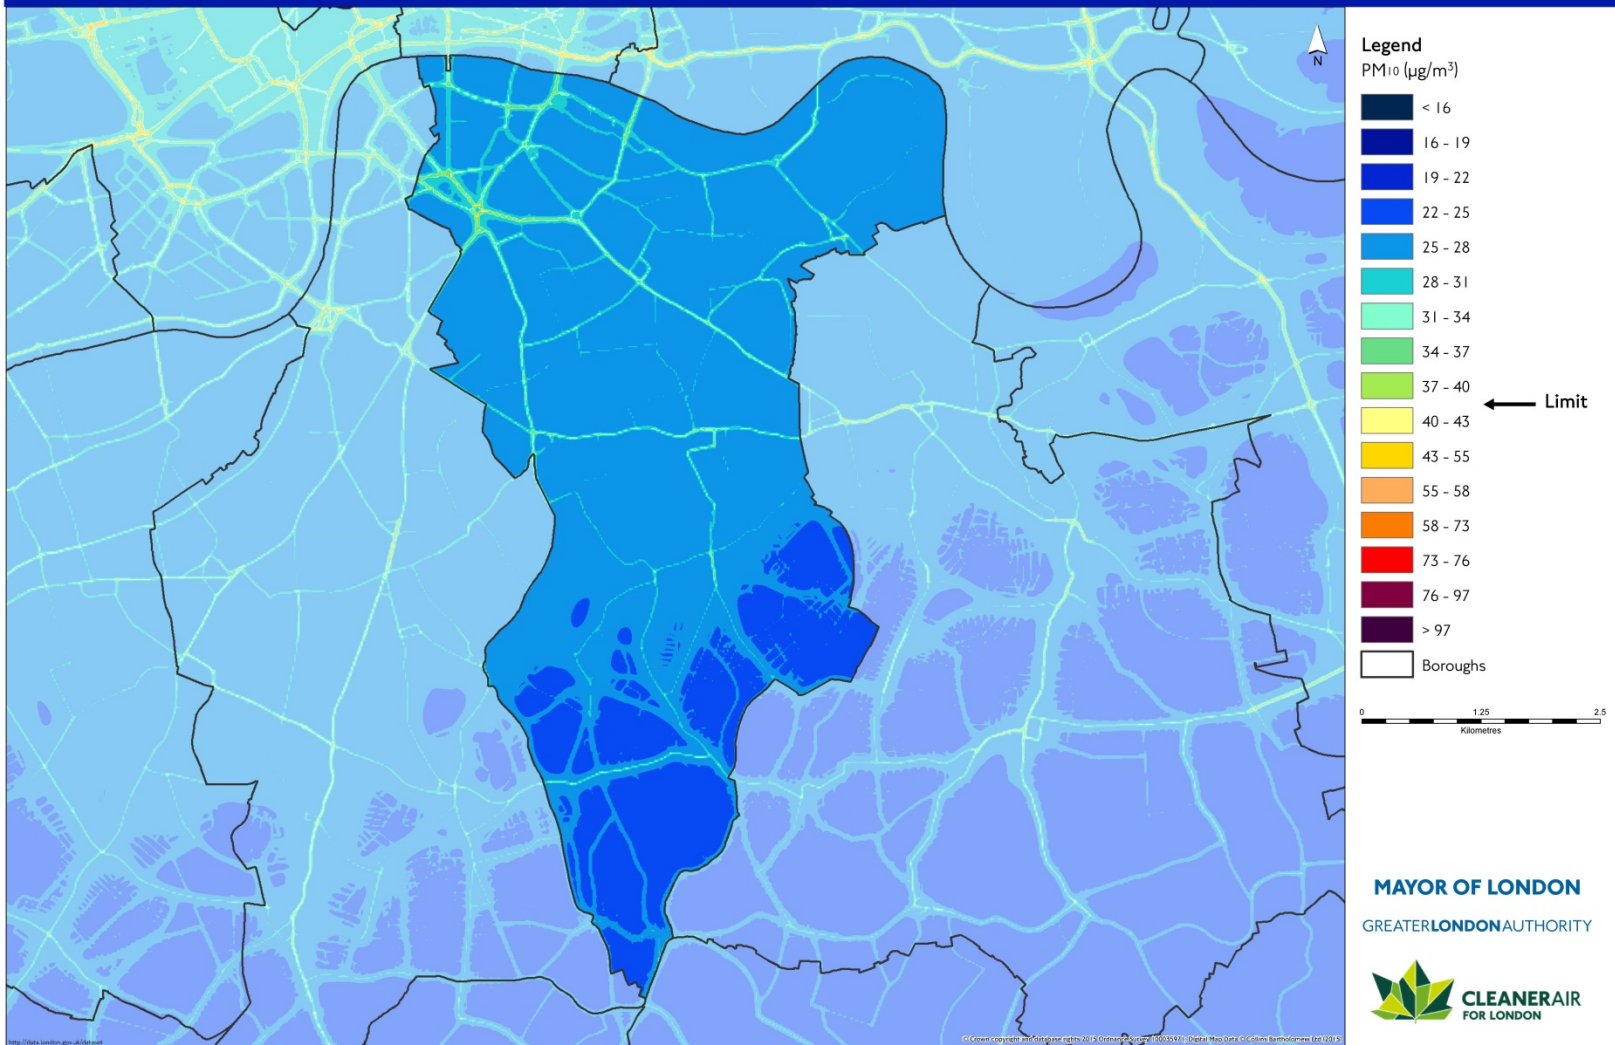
N

Legend
PM10 (μg/m³)

< 16
16 - 19
19 - 22
22 - 25
25 - 28
28 - 31
31 - 34
34 - 37
37 - 40
40 - 43
43 - 55
55 - 58
58 - 73
73 - 76
76 - 97
> 97
Boroughs

Limit

0 1.25 2.5
Kilometres

MAYOR OF LONDON
GREATERLONDONAUTHORITY

CLEANERAIR FOR LONDON

http://data.london.gov.uk/dataset

© Crown copyright and database rights 2015 Ordnance Survey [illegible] | Digital Map Data © Collins Bartholomew Ltd (2015)